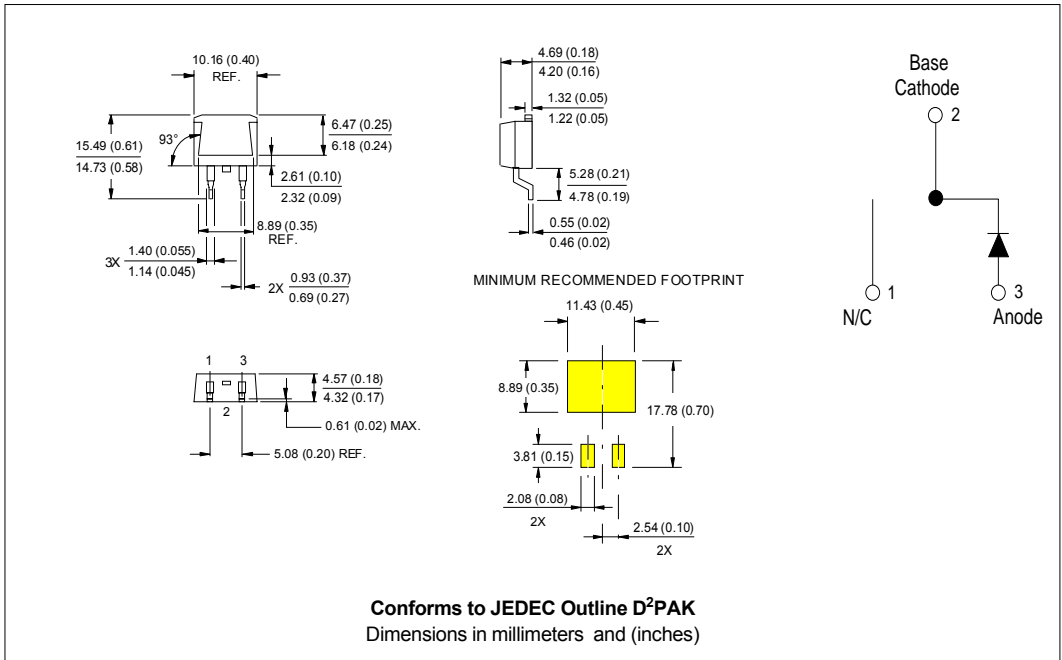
10.16 (0.40)
REF.

15.49 (0.61)
14.73 (0.58)

93°

6.47 (0.25)
6.18 (0.24)

2.61 (0.10)
2.32 (0.09)

8.89 (0.35)
REF.

3X 1.40 (0.055)
1.14 (0.045)

2X 0.93 (0.37)
0.69 (0.27)

4.69 (0.18)
4.20 (0.16)

1.32 (0.05)
1.22 (0.05)

5.28 (0.21)
4.78 (0.19)

0.55 (0.02)
0.46 (0.02)

Base
Cathode
2

1
N/C

3
Anode

MINIMUM RECOMMENDED FOOTPRINT

11.43 (0.45)

8.89 (0.35)

17.78 (0.70)

3.81 (0.15)

2.08 (0.08)
2X

2.54 (0.10)
2X

1 3

2

4.57 (0.18)
4.32 (0.17)

0.61 (0.02) MAX.

5.08 (0.20) REF.

Conforms to JEDEC Outline D$^2$PAK
Dimensions in millimeters and (inches)